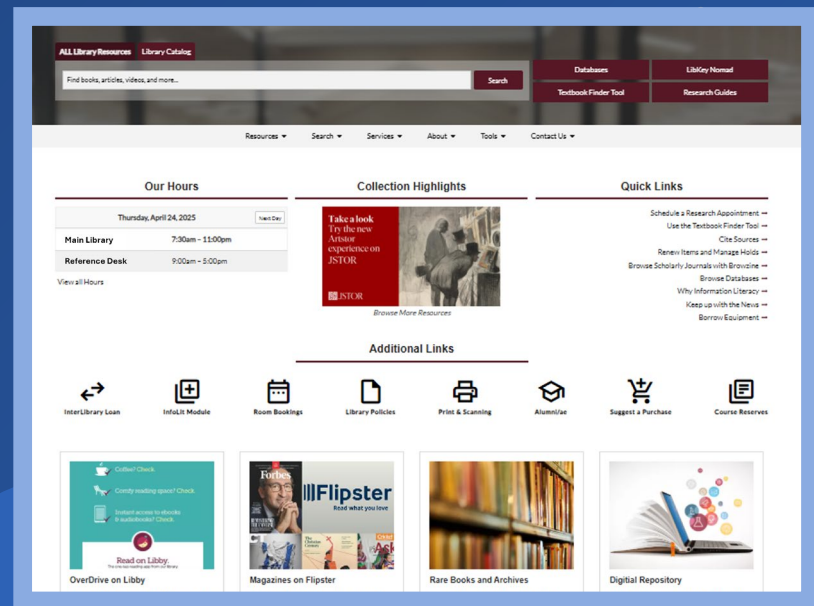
ALL Library Resources | Library Catalog

Find books, articles, videos, and more...

Search

Databases | LibKey Nomad
Textbook Finder Tool | Research Guides

Resources ▾ | Search ▾ | Services ▾ | About ▾ | Tools ▾ | Contact Us ▾

Our Hours

Thursday, April 24, 2025 | Next Day

| Main Library | 7:30am – 11:00pm |
|---|---|
| Reference Desk | 9:00am – 5:00pm |

View all Hours

Collection Highlights

Take a look
Try the new Artstor experience on JSTOR

JSTOR

Browse More Resources

Quick Links

Schedule a Research Appointment →
Use the Textbook Finder Tool →
Cite Sources →
Renew Items and Manage Holds →
Browse Scholarly Journals with Browzine →
Browse Databases →
Why Information Literacy →
Keep up with the News →
Borrow Equipment →

Additional Links

InterLibrary Loan | InfoLit Module | Room Bookings | Library Policies | Print & Scanning | Alumni/ae | Suggest a Purchase | Course Reserves

Coffee? Check.
Comfy reading space? Check.
Instant access to ebooks & audiobooks? Check.
Read on Libby.
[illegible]

OverDrive on Libby

Forbes
Flipster
Read what you love

Magazines on Flipster

Rare Books and Archives

Digitial Repository